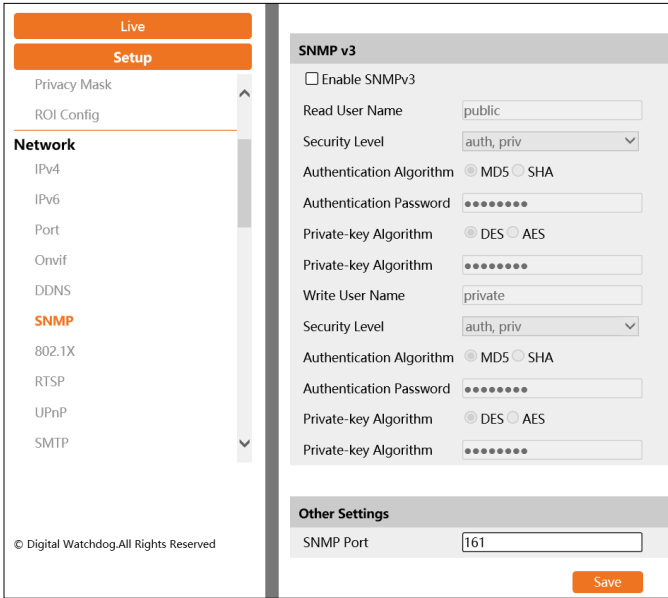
Live
Setup
Privacy Mask
ROI Config
Network
IPv4
IPv6
Port
Onvif
DDNS
SNMP
802.1X
RTSP
UPnP
SMTP

© Digital Watchdog.All Rights Reserved

SNMP v3
☐ Enable SNMPv3

| | |
|---|---|
| Read User Name | public |
| Security Level | auth, priv |
| Authentication Algorithm | MD5 SHA |
| Authentication Password | •••••••• |
| Private-key Algorithm | DES AES |
| Private-key Algorithm | •••••••• |
| Write User Name | private |
| Security Level | auth, priv |
| Authentication Algorithm | MD5 SHA |
| Authentication Password | •••••••• |
| Private-key Algorithm | DES AES |
| Private-key Algorithm | •••••••• |

Other Settings

| | |
|---|---|
| SNMP Port | 161 |

Save